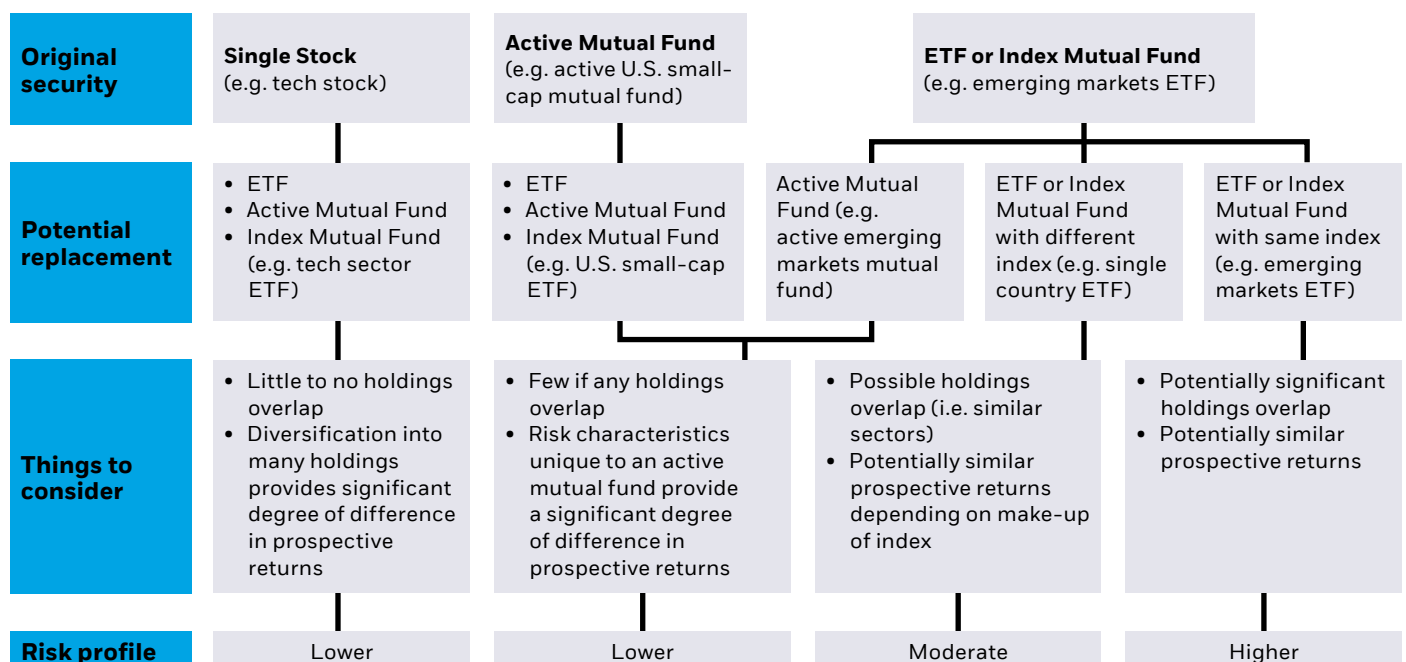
Original security

Single Stock
(e.g. tech stock)

Active Mutual Fund
(e.g. active U.S. small-cap mutual fund)

ETF or Index Mutual Fund
(e.g. emerging markets ETF)

Potential replacement

• ETF
• Active Mutual Fund
• Index Mutual Fund (e.g. tech sector ETF)

• ETF
• Active Mutual Fund
• Index Mutual Fund (e.g. U.S. small-cap ETF)

Active Mutual Fund (e.g. active emerging markets mutual fund)

ETF or Index Mutual Fund with different index (e.g. single country ETF)

ETF or Index Mutual Fund with same index (e.g. emerging markets ETF)

Things to consider

• Little to no holdings overlap
• Diversification into many holdings provides significant degree of difference in prospective returns

• Few if any holdings overlap
• Risk characteristics unique to an active mutual fund provide a significant degree of difference in prospective returns

• Possible holdings overlap (i.e. similar sectors)
• Potentially similar prospective returns depending on make-up of index

• Potentially significant holdings overlap
• Potentially similar prospective returns

Risk profile

Lower

Lower

Moderate

Higher